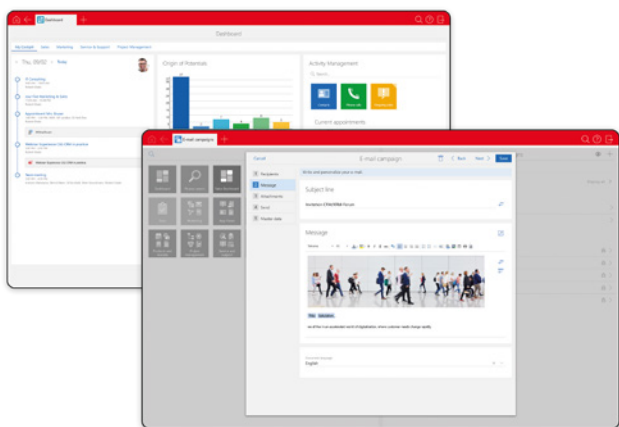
Dashboard

Dashboard

My Cockpit Sales Marketing Service & Support Project Management

Thu, 09/02 Time

Origin of Potentials

Activity Management

Search...

Current appointments

E-mail campaign

Cancel

E-mail campaign

Back Next Save

Recipients

Message

Attachments

Send

Master data

Subject line

Invitation CRM/ERM-Forum

Message

Language

English